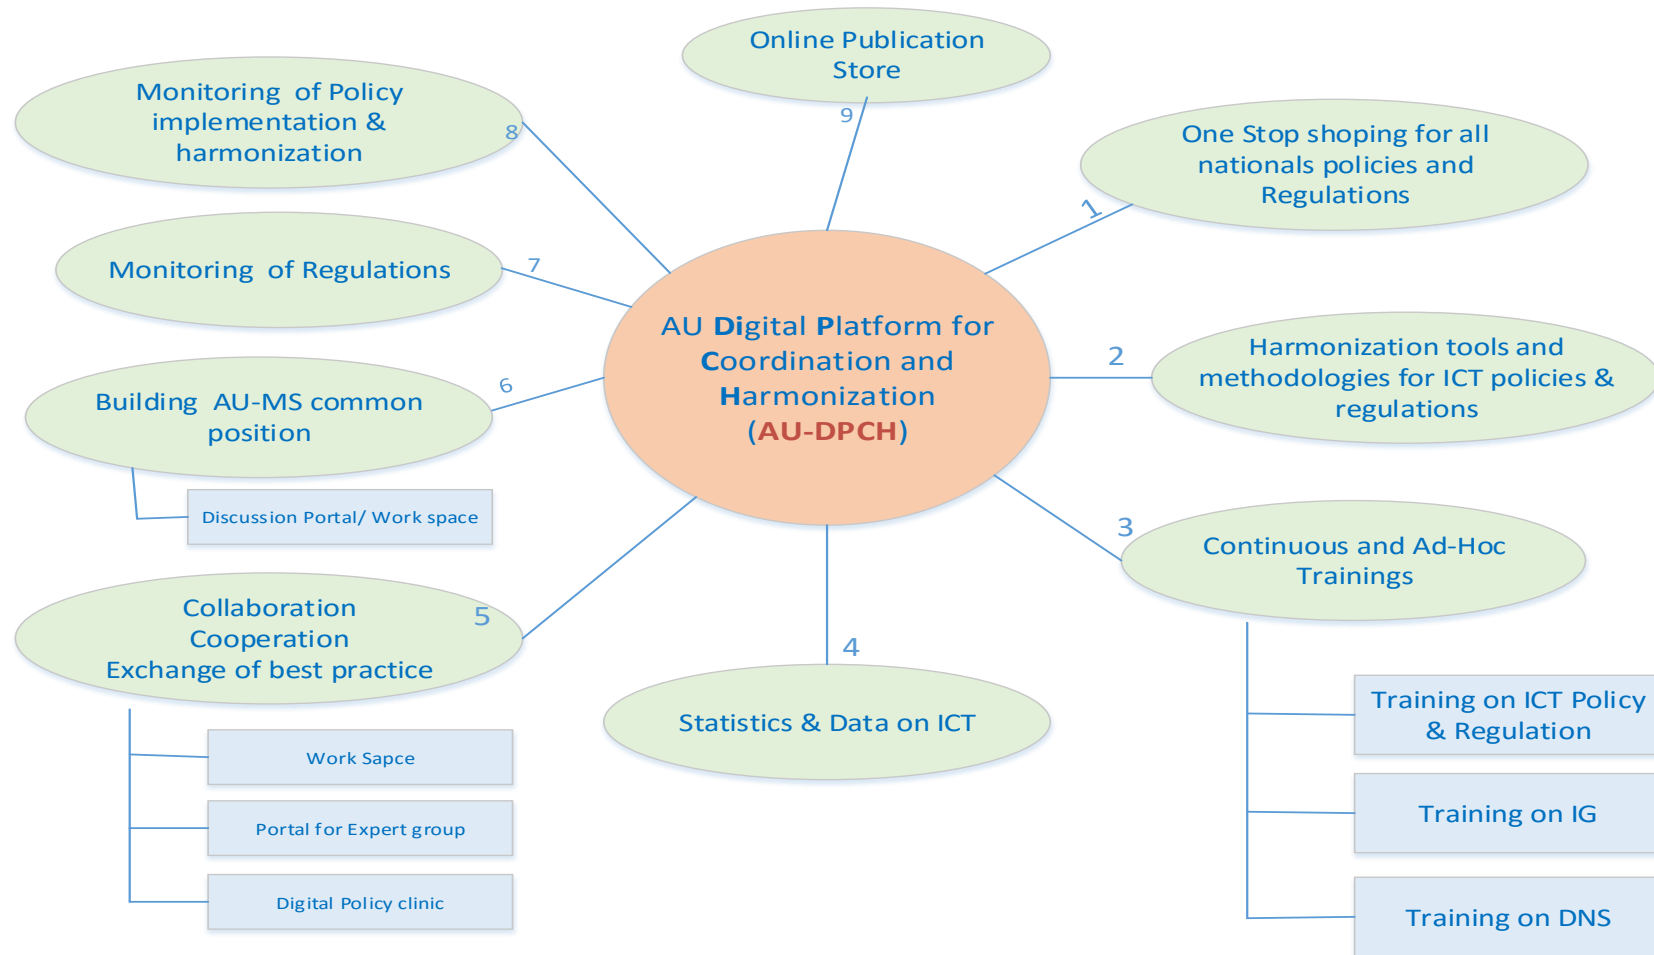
Online Publication Store

9

Monitoring of Policy implementation & harmonization

8

One Stop shoping for all nationals policies and Regulations

1

Monitoring of Regulations

7

AU Digital Platform for Coordination and Harmonization (AU-DPCH)

2

Harmonization tools and methodologies for ICT policies & regulations

6

Building AU-MS common position

Discussion Portal/ Work space

3

Continuous and Ad-Hoc Trainings

Collaboration Cooperation Exchange of best practice

5

4

Statistics & Data on ICT

Training on ICT Policy & Regulation

Work Sapce

Portal for Expert group

Training on IG

Digital Policy clinic

Training on DNS